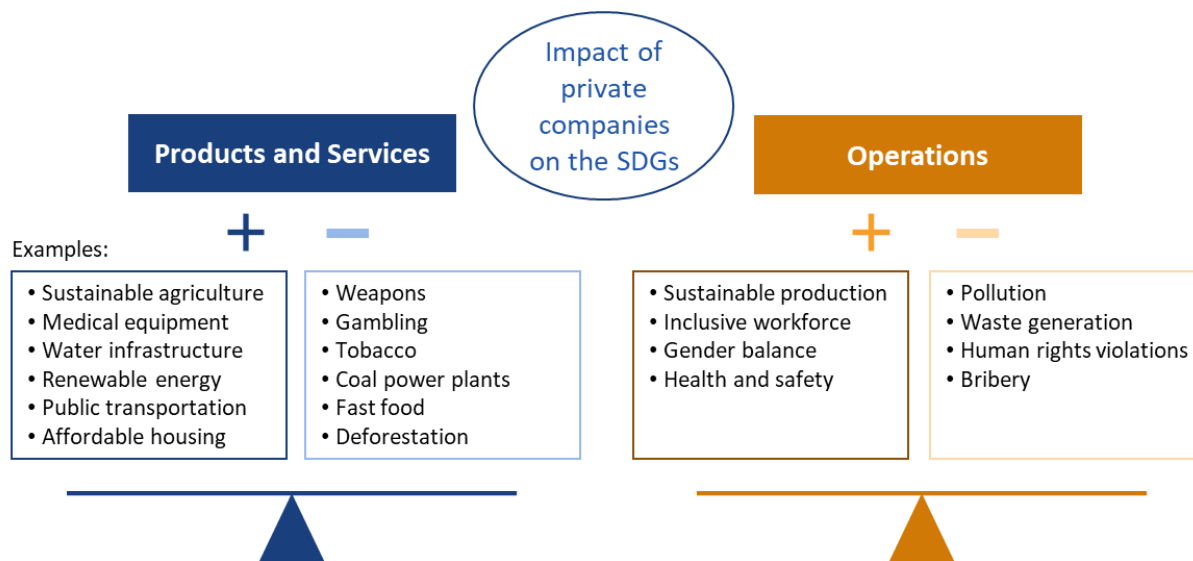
Impact of private companies on the SDGs

Products and Services

+ −

Examples:

- Sustainable agriculture
- Medical equipment
- Water infrastructure
- Renewable energy
- Public transportation
- Affordable housing

- Weapons
- Gambling
- Tobacco
- Coal power plants
- Fast food
- Deforestation

Operations

+ −

- Sustainable production
- Inclusive workforce
- Gender balance
- Health and safety

- Pollution
- Waste generation
- Human rights violations
- Bribery